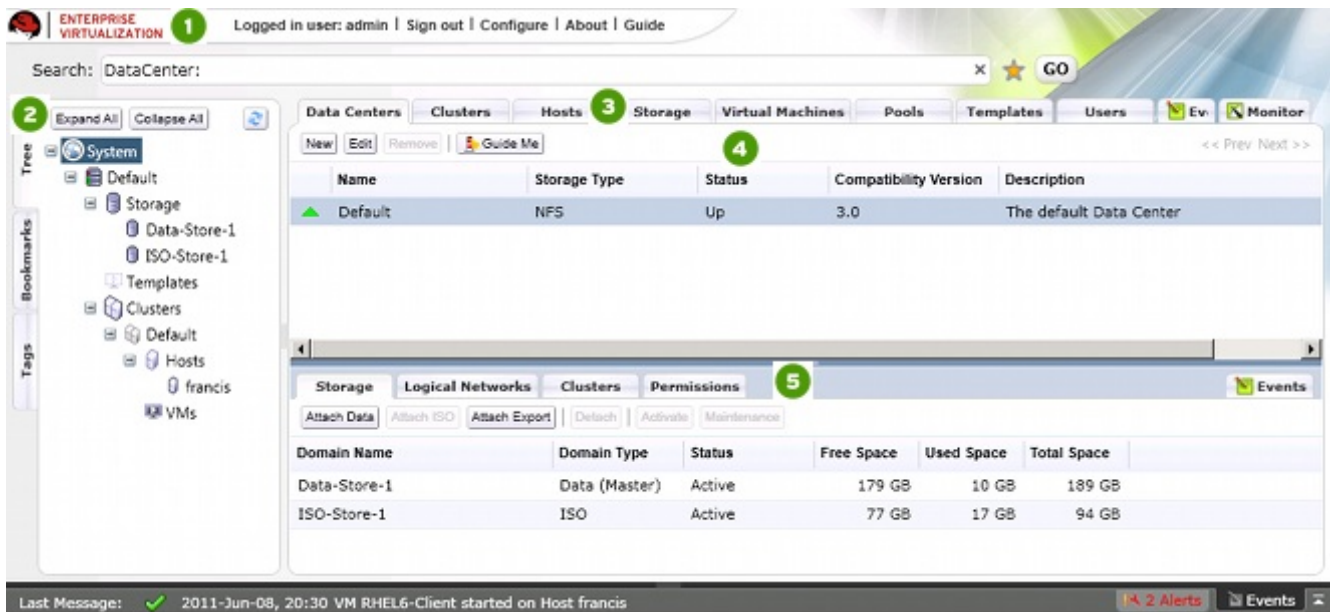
ENTERPRISE VIRTUALIZATION 1 Logged in user: admin | Sign out | Configure | About | Guide

Search: DataCenter: × GO

2 Expand All Collapse All

Tree Bookmarks Tags

System
Default
Storage
Data-Store-1
ISO-Store-1
Templates
Clusters
Default
Hosts
francis
VMs

Data Centers | Clusters | Hosts 3 | Storage | Virtual Machines | Pools | Templates | Users | Ev | Monitor

New | Edit | Remove | Guide Me 4 << Prev Next >>

| Name | Storage Type | Status | Compatibility Version | Description |
|---|---|---|---|---|
| Default | NFS | Up | 3.0 | The default Data Center |

Storage | Logical Networks | Clusters | Permissions 5 Events

Attach Data | Attach ISO | Attach Export | Detach | Activate | Maintenance

| Domain Name | Domain Type | Status | Free Space | Used Space | Total Space |
|---|---|---|---|---|---|
| Data-Store-1 | Data (Master) | Active | 179 GB | 10 GB | 189 GB |
| ISO-Store-1 | ISO | Active | 77 GB | 17 GB | 94 GB |

Last Message: 2011-Jun-08, 20:30 VM RHEL6-Client started on Host francis 2 Alerts Events